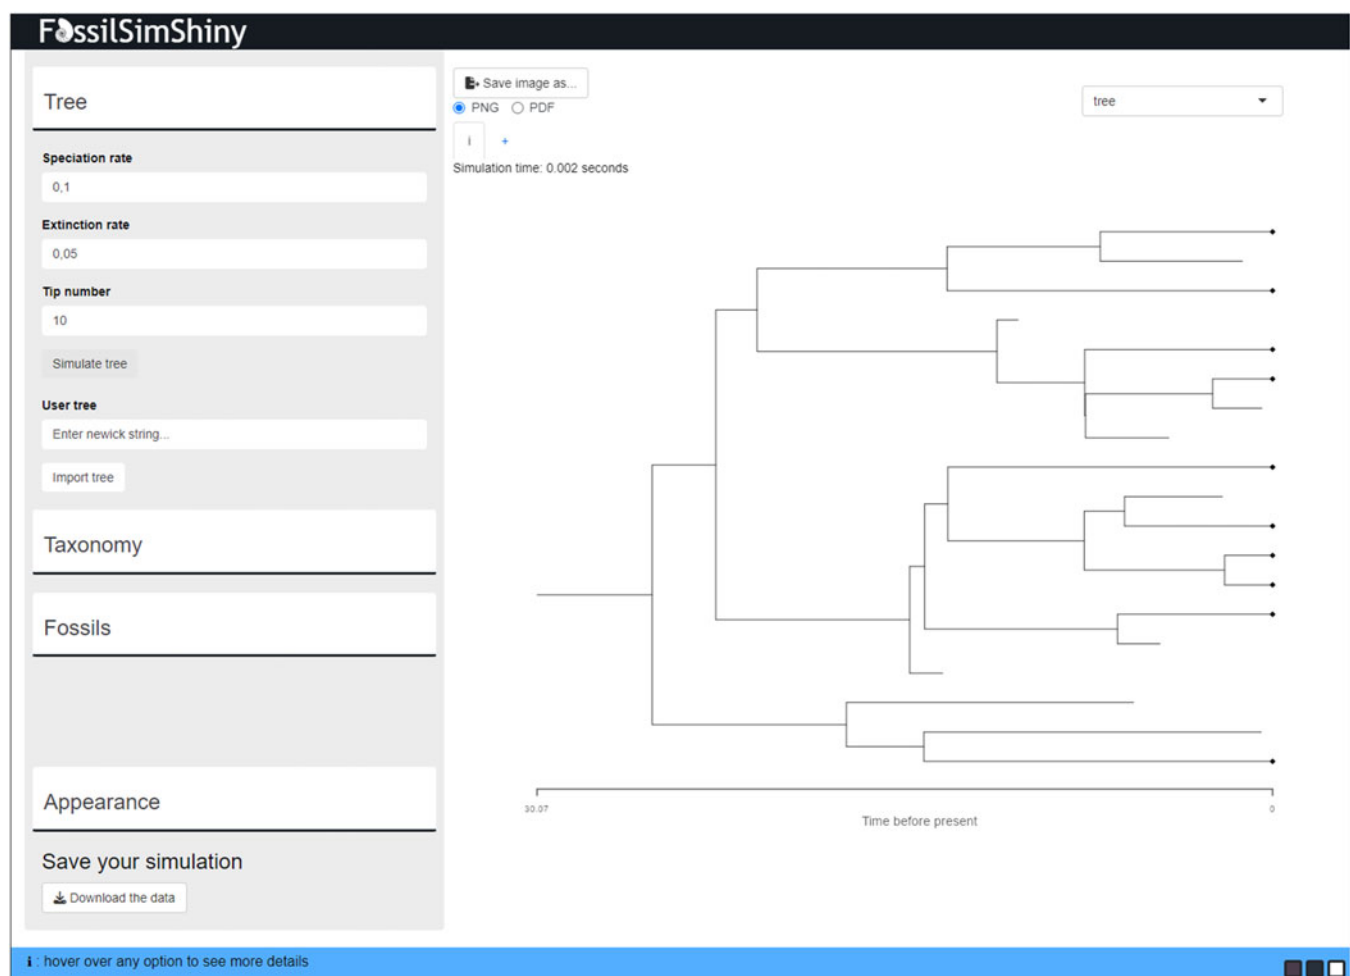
FossilSimShiny

Tree

Speciation rate

0,1

Extinction rate

0,05

Tip number

10

Simulate tree

User tree

Enter newick string...

Import tree

Taxonomy

Fossils

Appearance

Save your simulation

Download the data

Save image as...

PNG PDF

i +

Simulation time: 0.002 seconds

tree

30.07

0

Time before present

i : hover over any option to see more details